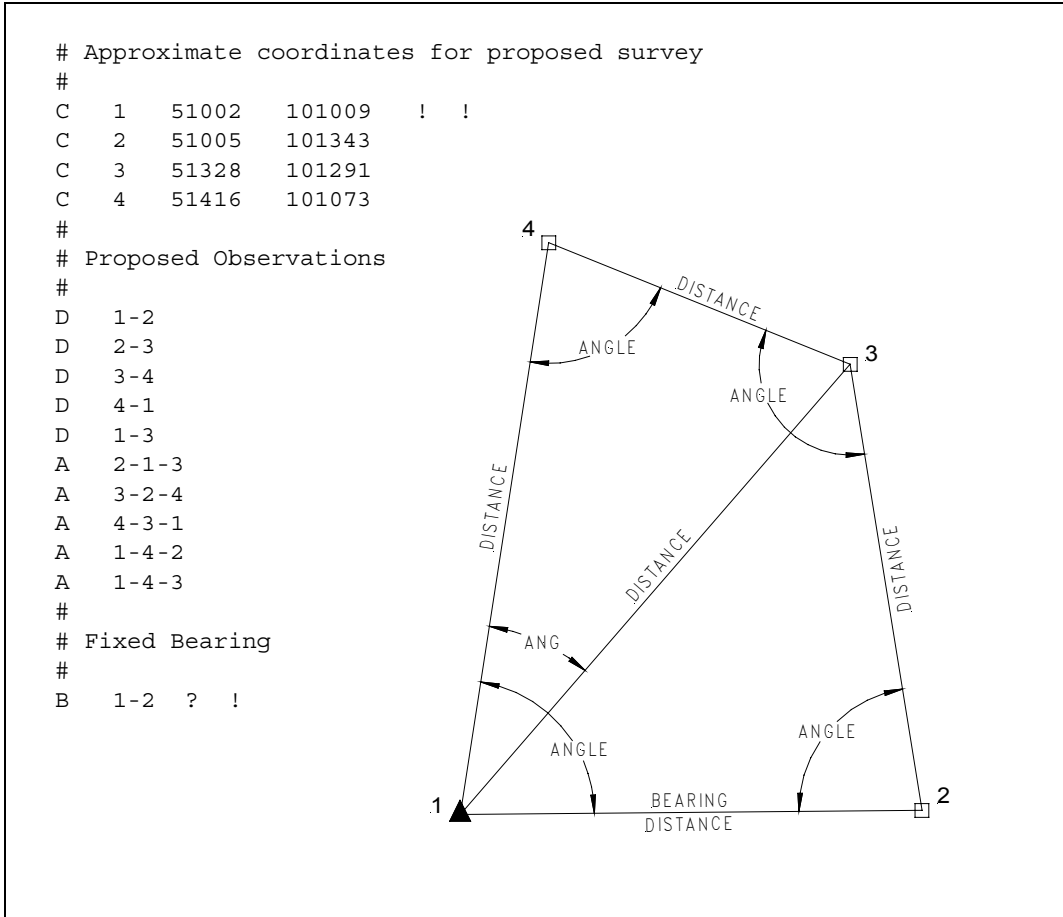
# Approximate coordinates for proposed survey
#
C 1 51002 101009 ! !
C 2 51005 101343
C 3 51328 101291
C 4 51416 101073
#
# Proposed Observations
#
D 1-2
D 2-3
D 3-4
D 4-1
D 1-3
A 2-1-3
A 3-2-4
A 4-3-1
A 1-4-2
A 1-4-3
#
# Fixed Bearing
#
B 1-2 ? !

4
DISTANCE
ANGLE
3
ANGLE
DISTANCE
DISTANCE
DISTANCE
ANG
ANGLE
ANGLE
1
BEARING
DISTANCE
2